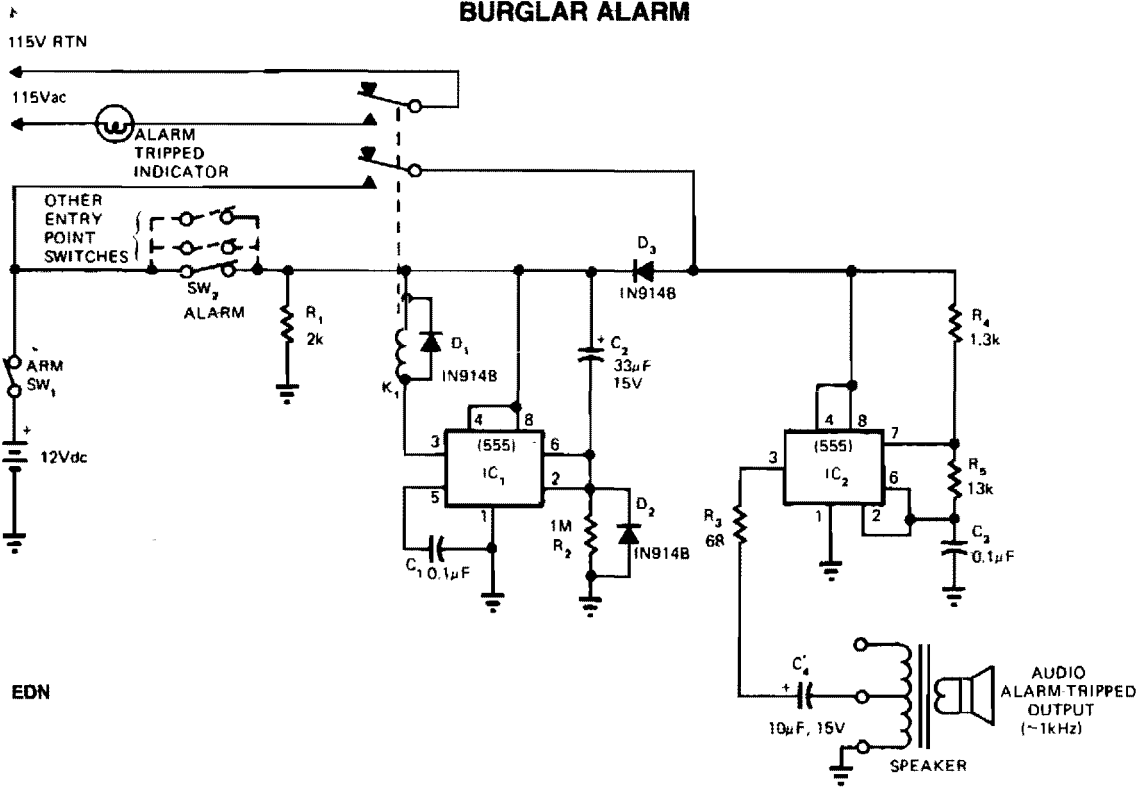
BURGLAR ALARM

115V RTN

115Vac

ALARM TRIPPED INDICATOR

OTHER ENTRY POINT SWITCHES

$SW_2$ ALARM

$R_1$ 2k

ARM $SW_1$

+ 12Vdc

$D_1$ IN914B

$K_1$

$D_3$ IN914B

+ $C_2$ $33\mu F$ 15V

4 8

3 (555) 6

$IC_1$

5 2

1

$C_1$ $0.1\mu F$

1M $R_2$

$D_2$ IN914B

4 8

(555) 7

3 $IC_2$ 6

1 2

$R_4$ 1.3k

$R_5$ 13k

$C_3$ $0.1\mu F$

$R_3$ 68

$C_4'$ + $10\mu F$, 15V

SPEAKER

AUDIO ALARM-TRIPPED OUTPUT (~1kHz)

EDN